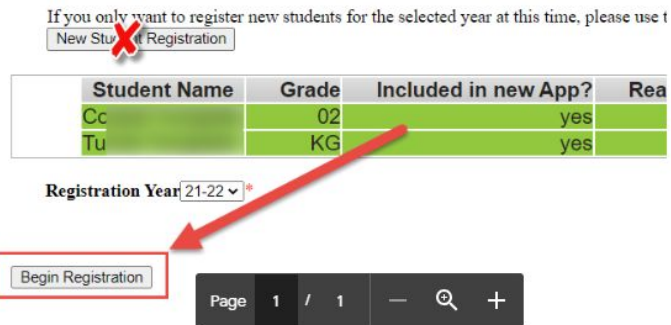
If you only want to register new students for the selected year at this time, please use t

New Stud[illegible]t Registration

| Student Name | Grade | Included in new App? | Rea |
|---|---|---|---|
| Cc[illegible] | 02 | yes | |
| Tu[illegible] | KG | yes | |

Registration Year 21-22 *

Begin Registration

Page 1 / 1 — +